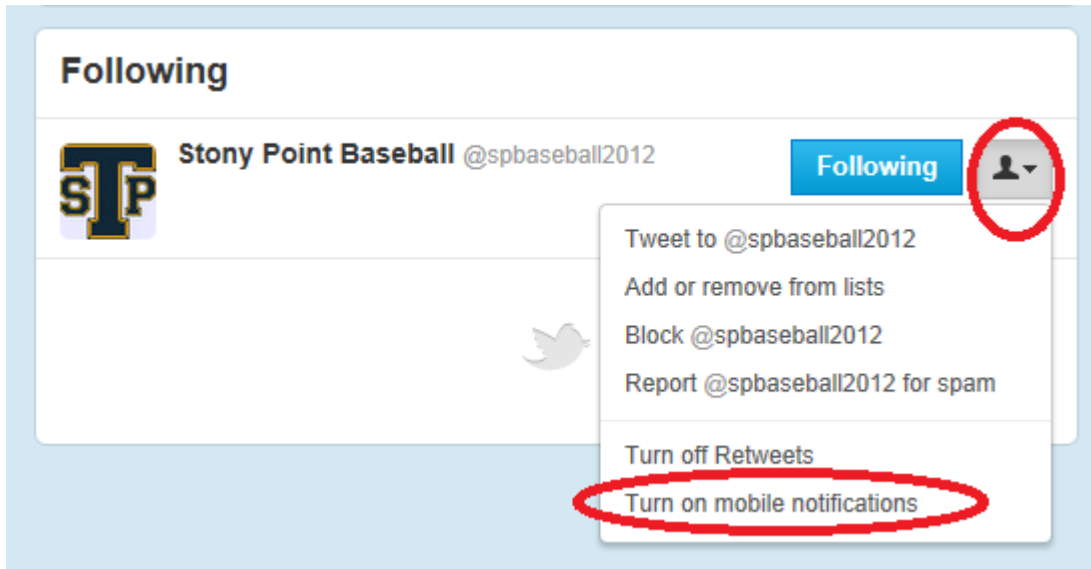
Following

STP

Stony Point Baseball @spbaseball2012

Following

Tweet to @spbaseball2012
Add or remove from lists
Block @spbaseball2012
Report @spbaseball2012 for spam

Turn off Retweets
Turn on mobile notifications